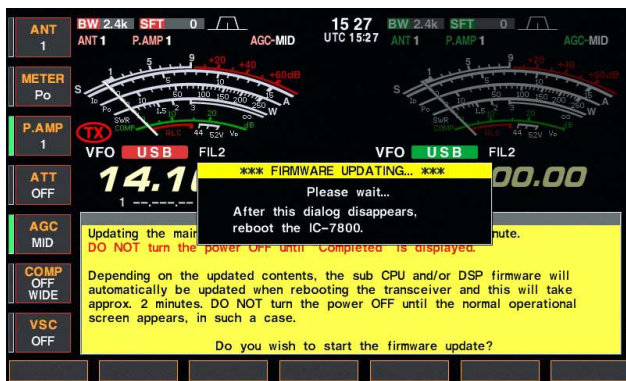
ANT
1

METER
Po

P.AMP
1

ATT
OFF

AGC
MID

COMP
OFF
WIDE

VSC
OFF

BW 2.4k SFT 0
ANT 1 P.AMP 1 AGC-MID

15 27
UTC 15:27

BW 2.4k SFT 0
ANT 1 P.AMP 1 AGC-MID

S 1 3 5 7 9 +20 +40 +60dB
Po 0 50 100 150 200 250 W
SWR 1 1.5 2 3 ∞
COMP ALC 44 52V Vd

TX

VFO USB FIL2

VFO USB FIL2

14.1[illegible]

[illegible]00.00

*** FIRMWARE UPDATING... ***
Please wait...
After this dialog disappears,
reboot the IC-7800.

Updating the main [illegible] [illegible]nute.
DO NOT turn the power OFF until "Completed" is displayed.

Depending on the updated contents, the sub CPU and/or DSP firmware will automatically be updated when rebooting the transceiver and this will take approx. 2 minutes. DO NOT turn the power OFF until the normal operational screen appears, in such a case.

Do you wish to start the firmware update?